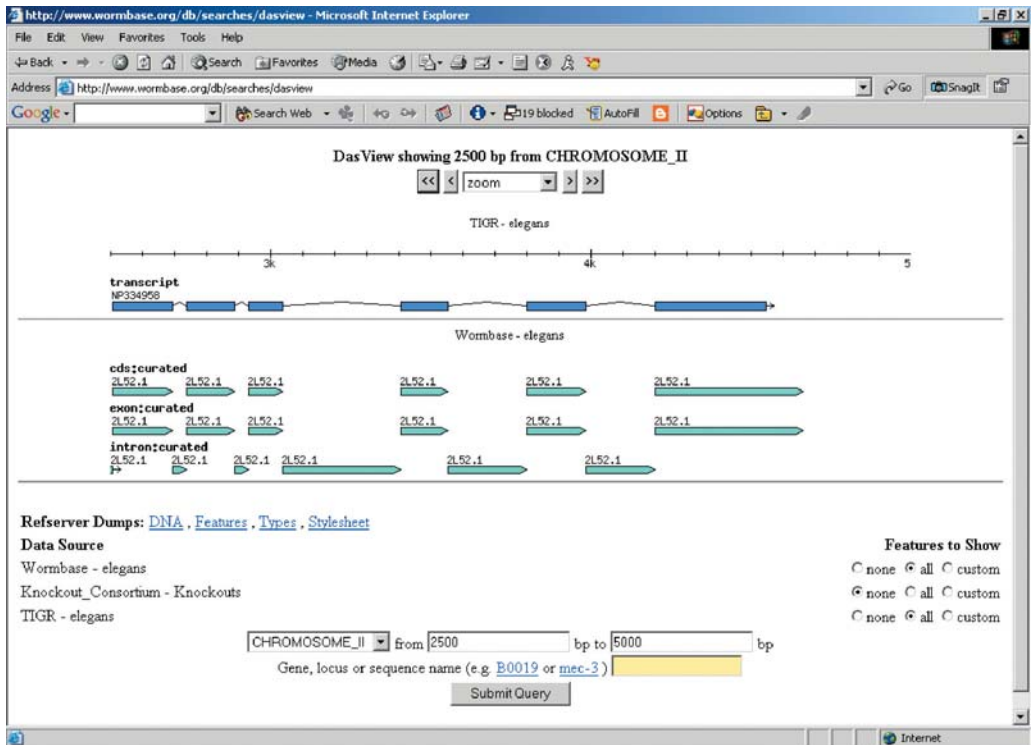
http://www.wormbase.org/db/searches/dasview - Microsoft Internet Explorer

File Edit View Favorites Tools Help

Back Search Favorites Media

Address http://www.wormbase.org/db/searches/dasview Go SnagIt

Google Search Web 19 blocked AutoFill Options

DasView showing 2500 bp from CHROMOSOME_II

<< < zoom > >>

TIGR - elegans

3k 4k 5

transcript
NP334958

Wormbase - elegans

cds:curated
2L52.1 2L52.1 2L52.1 2L52.1 2L52.1 2L52.1

exon:curated
2L52.1 2L52.1 2L52.1 2L52.1 2L52.1 2L52.1

intron:curated
2L52.1 2L52.1 2L52.1 2L52.1 2L52.1 2L52.1

Refserver Dumps: DNA , Features , Types , Stylesheet

Data Source

Features to Show

Wormbase - elegans
none all custom

Knockout_Consortium - Knockouts
none all custom

TIGR - elegans
none all custom

CHROMOSOME_II from 2500 bp to 5000 bp

Gene, locus or sequence name (e.g. B0019 or mec-3 )

Submit Query

Internet